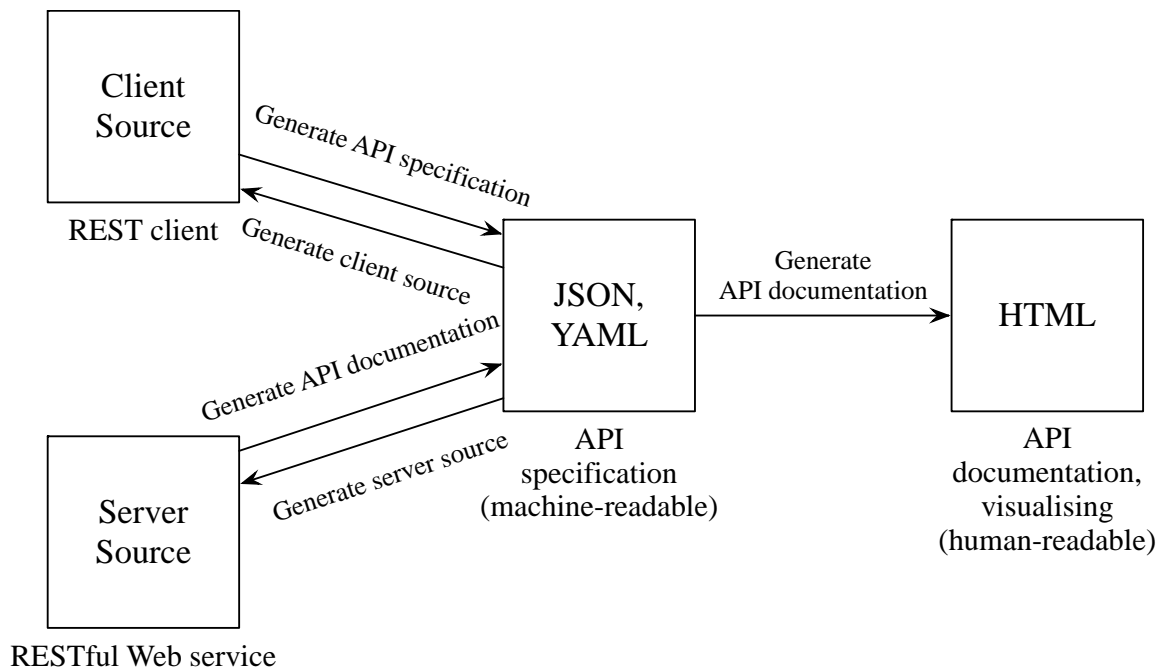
Client Source

REST client

Generate API specification

Generate client source

JSON, YAML

API specification (machine-readable)

Generate API documentation

HTML

API documentation, visualising (human-readable)

Generate API documentation

Generate server source

Server Source

RESTful Web service